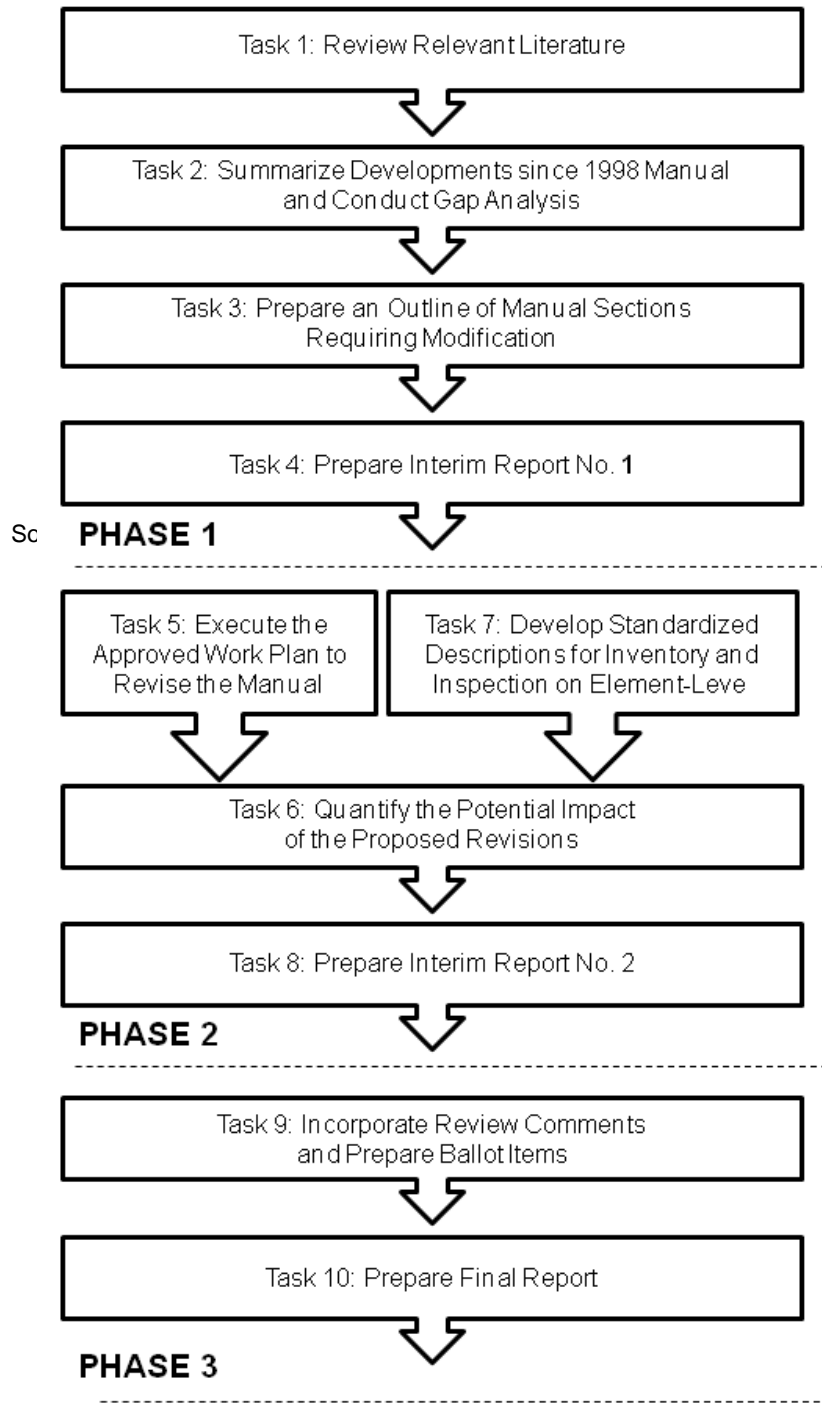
Task 1: Review Relevant Literature

Task 2: Summarize Developments since 1998 Manual and Conduct Gap Analysis

Task 3: Prepare an Outline of Manual Sections Requiring Modification

Task 4: Prepare Interim Report No. 1

Sc

PHASE 1

Task 5: Execute the Approved Work Plan to Revise the Manual

Task 7: Develop Standardized Descriptions for Inventory and Inspection on Element-Leve

Task 6: Quantify the Potential Impact of the Proposed Revisions

Task 8: Prepare Interim Report No. 2

PHASE 2

Task 9: Incorporate Review Comments and Prepare Ballot Items

Task 10: Prepare Final Report

PHASE 3